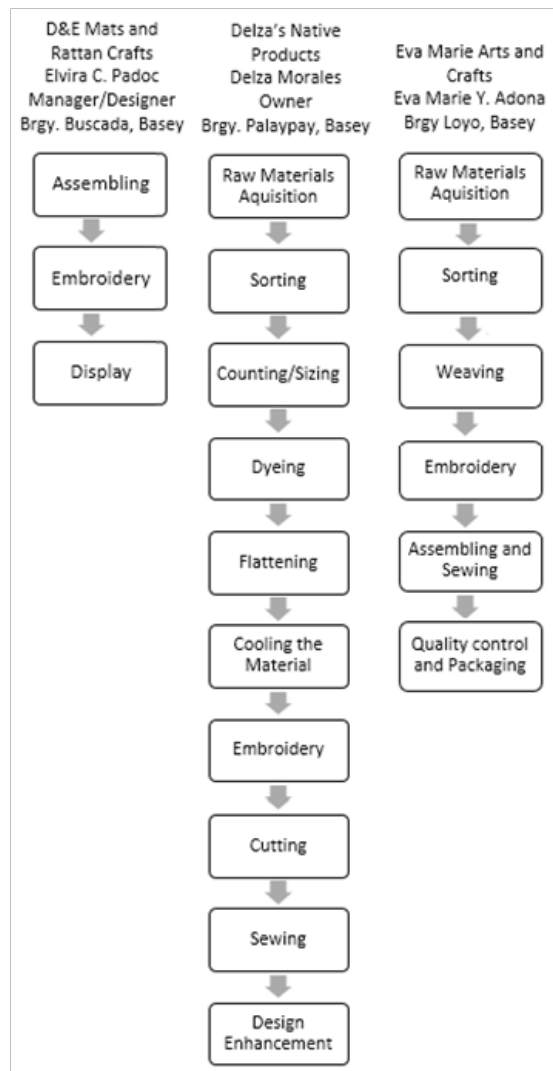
D&E Mats and Rattan Crafts
Elvira C. Padoc
Manager/Designer
Brgy. Buscada, Basey

Assembling

Embroidery

Display

Delza's Native Products
Delza Morales
Owner
Brgy. Palaypay, Basey

Raw Materials Aquisition

Sorting

Counting/Sizing

Dyeing

Flattening

Cooling the Material

Embroidery

Cutting

Sewing

Design Enhancement

Eva Marie Arts and Crafts
Eva Marie Y. Adona
Brgy Loyo, Basey

Raw Materials Aquisition

Sorting

Weaving

Embroidery

Assembling and Sewing

Quality control and Packaging